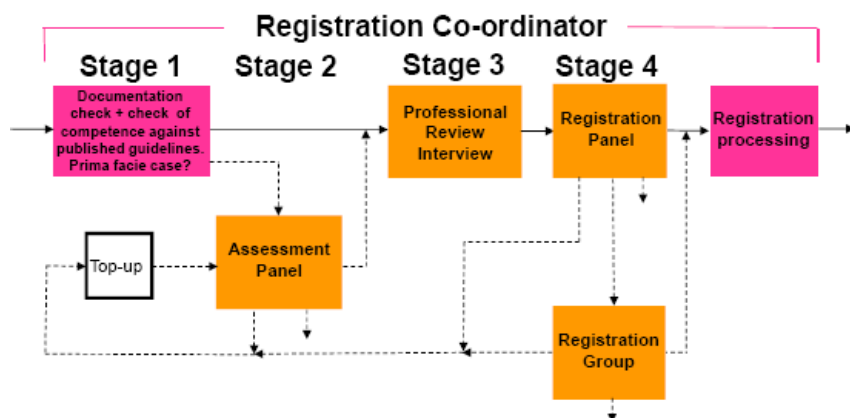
Registration Co-ordinator

Stage 1

Stage 2

Stage 3

Stage 4

Documentation check + check of competence against published guidelines. Prima facie case?

Professional Review Interview

Registration Panel

Registration processing

Top-up

Assessment Panel

Registration Group